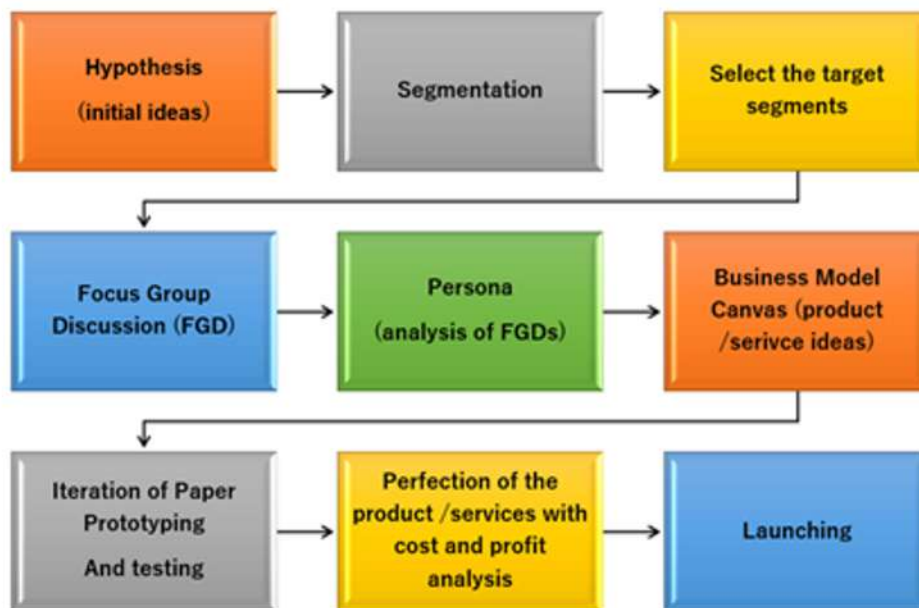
Hypothesis
(initial ideas)

Segmentation

Select the target segments

Focus Group Discussion (FGD)

Persona
(analysis of FGDs)

Business Model Canvas (product /serivce ideas)

Iteration of Paper Prototyping
And testing

Perfection of the product /services with cost and profit analysis

Launching